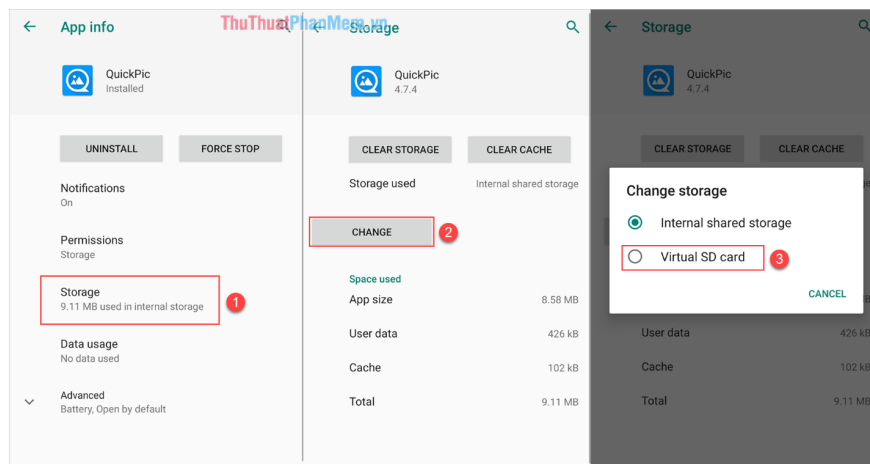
App info

ThuThuatPhanMem.vn

QuickPic
Installed

UNINSTALL
FORCE STOP

Notifications
On

Permissions
Storage

Storage
9.11 MB used in internal storage

1

Data usage
No data used

Advanced
Battery, Open by default

Storage

QuickPic
4.7.4

CLEAR STORAGE
CLEAR CACHE

Storage used
Internal shared storage

CHANGE

2

Space used

App size
8.58 MB

User data
426 kB

Cache
102 kB

Total
9.11 MB

Storage

QuickPic
4.7.4

CLEAR STORAGE
CLEAR CACHE

Change storage

Internal shared storage

Virtual SD card

3

CANCEL

User data
426 kB

Cache
102 kB

Total
9.11 MB